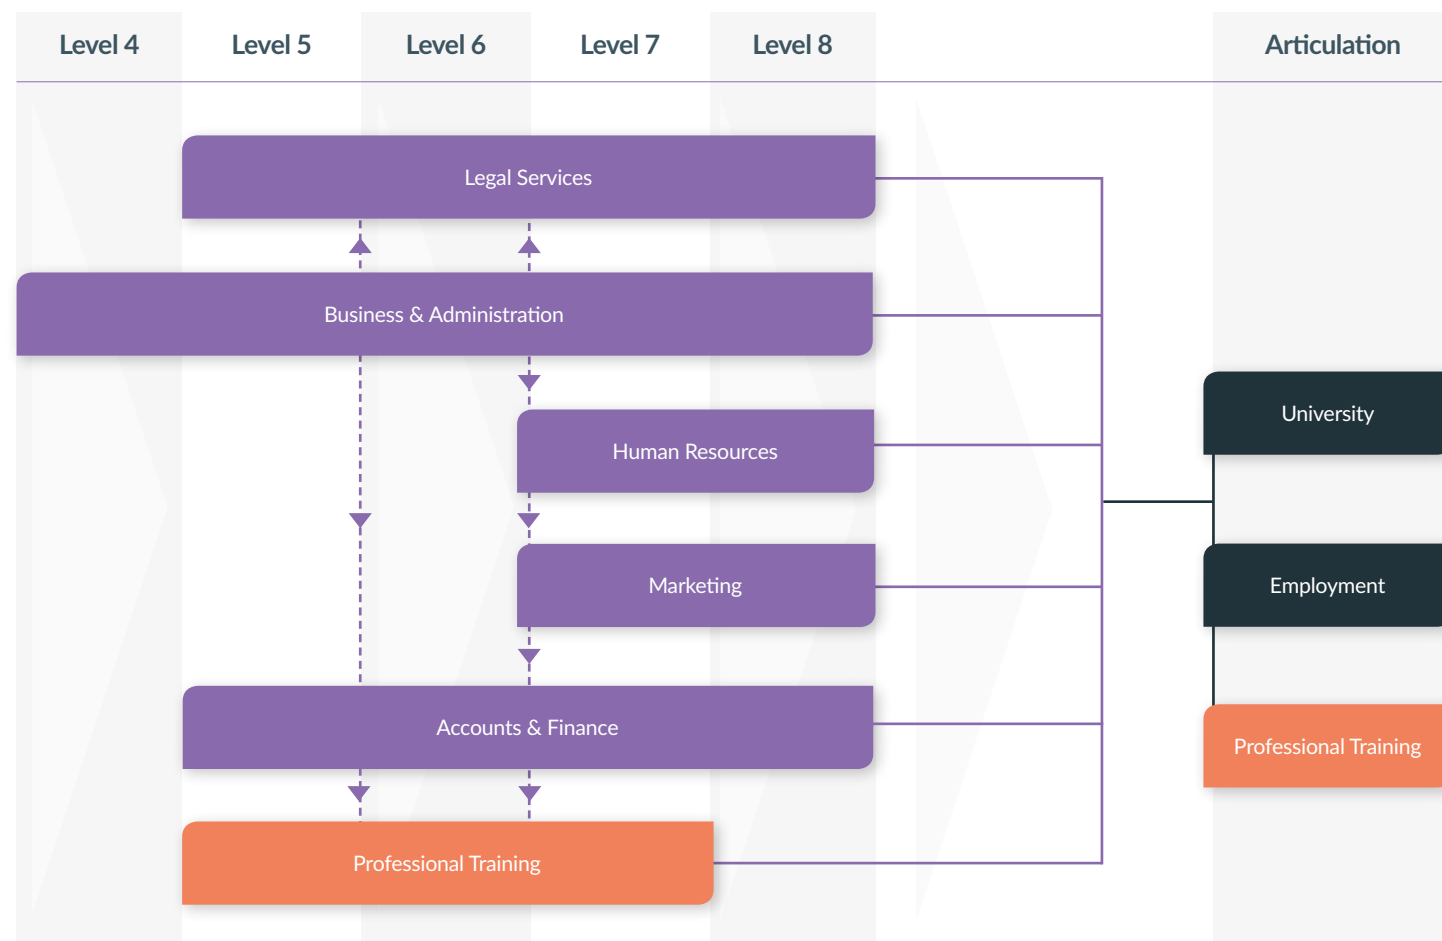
Level 4
Level 5
Level 6
Level 7
Level 8
Articulation

Legal Services

Business & Administration

Human Resources

Marketing

Accounts & Finance

Professional Training

University

Employment

Professional Training